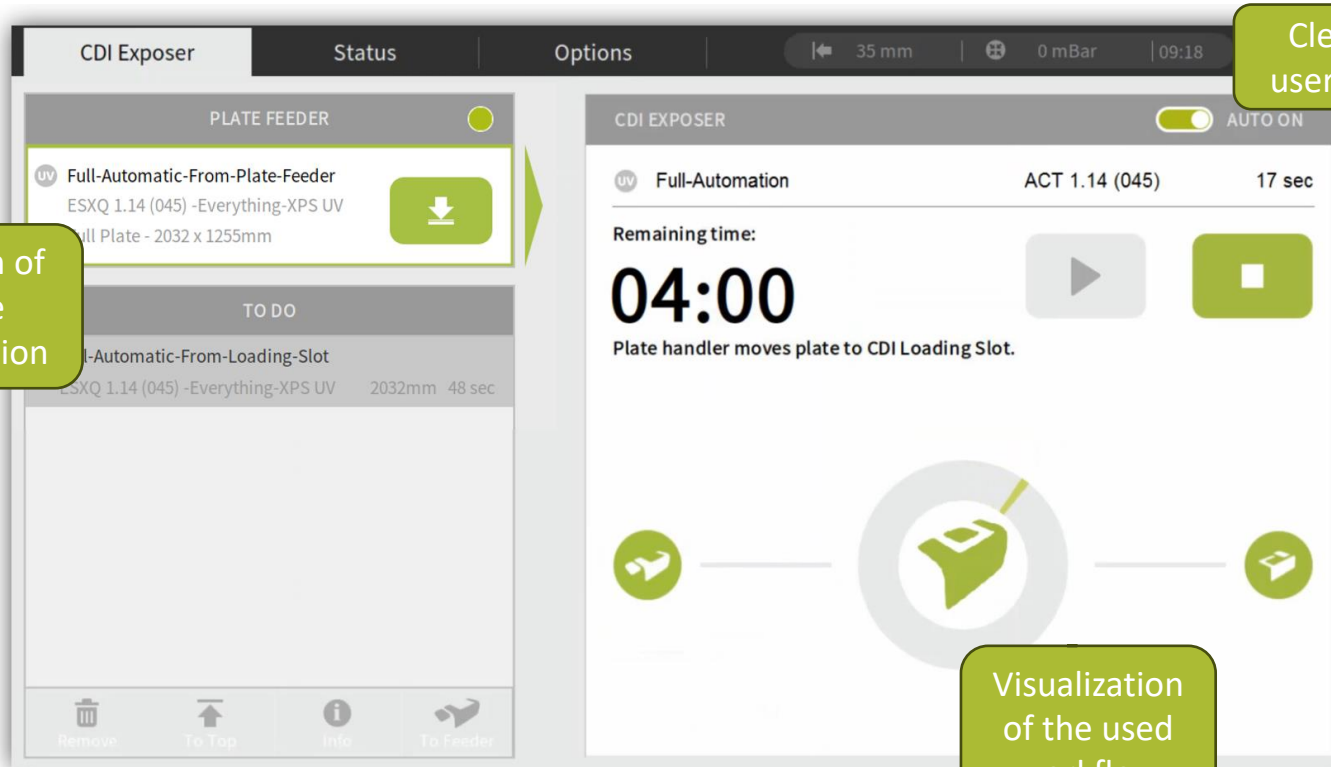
CDI Exposer
Status
Options
35 mm
0 mBar
09:18
Cle
user

PLATE FEEDER
UV Full-Automatic-From-Plate-Feeder
ESXQ 1.14 (045) -Everything-XPS UV
ull Plate - 2032 x 1255mm

n of
e
ion

TO DO
l-Automatic-From-Loading-Slot
ESXQ 1.14 (045) -Everything-XPS UV 2032mm 48 sec

Remove
To Top
Info
To Feeder

CDI EXPOSER
AUTO ON
UV Full-Automation ACT 1.14 (045) 17 sec
Remaining time:
04:00
Plate handler moves plate to CDI Loading Slot.

Visualization of the used
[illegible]